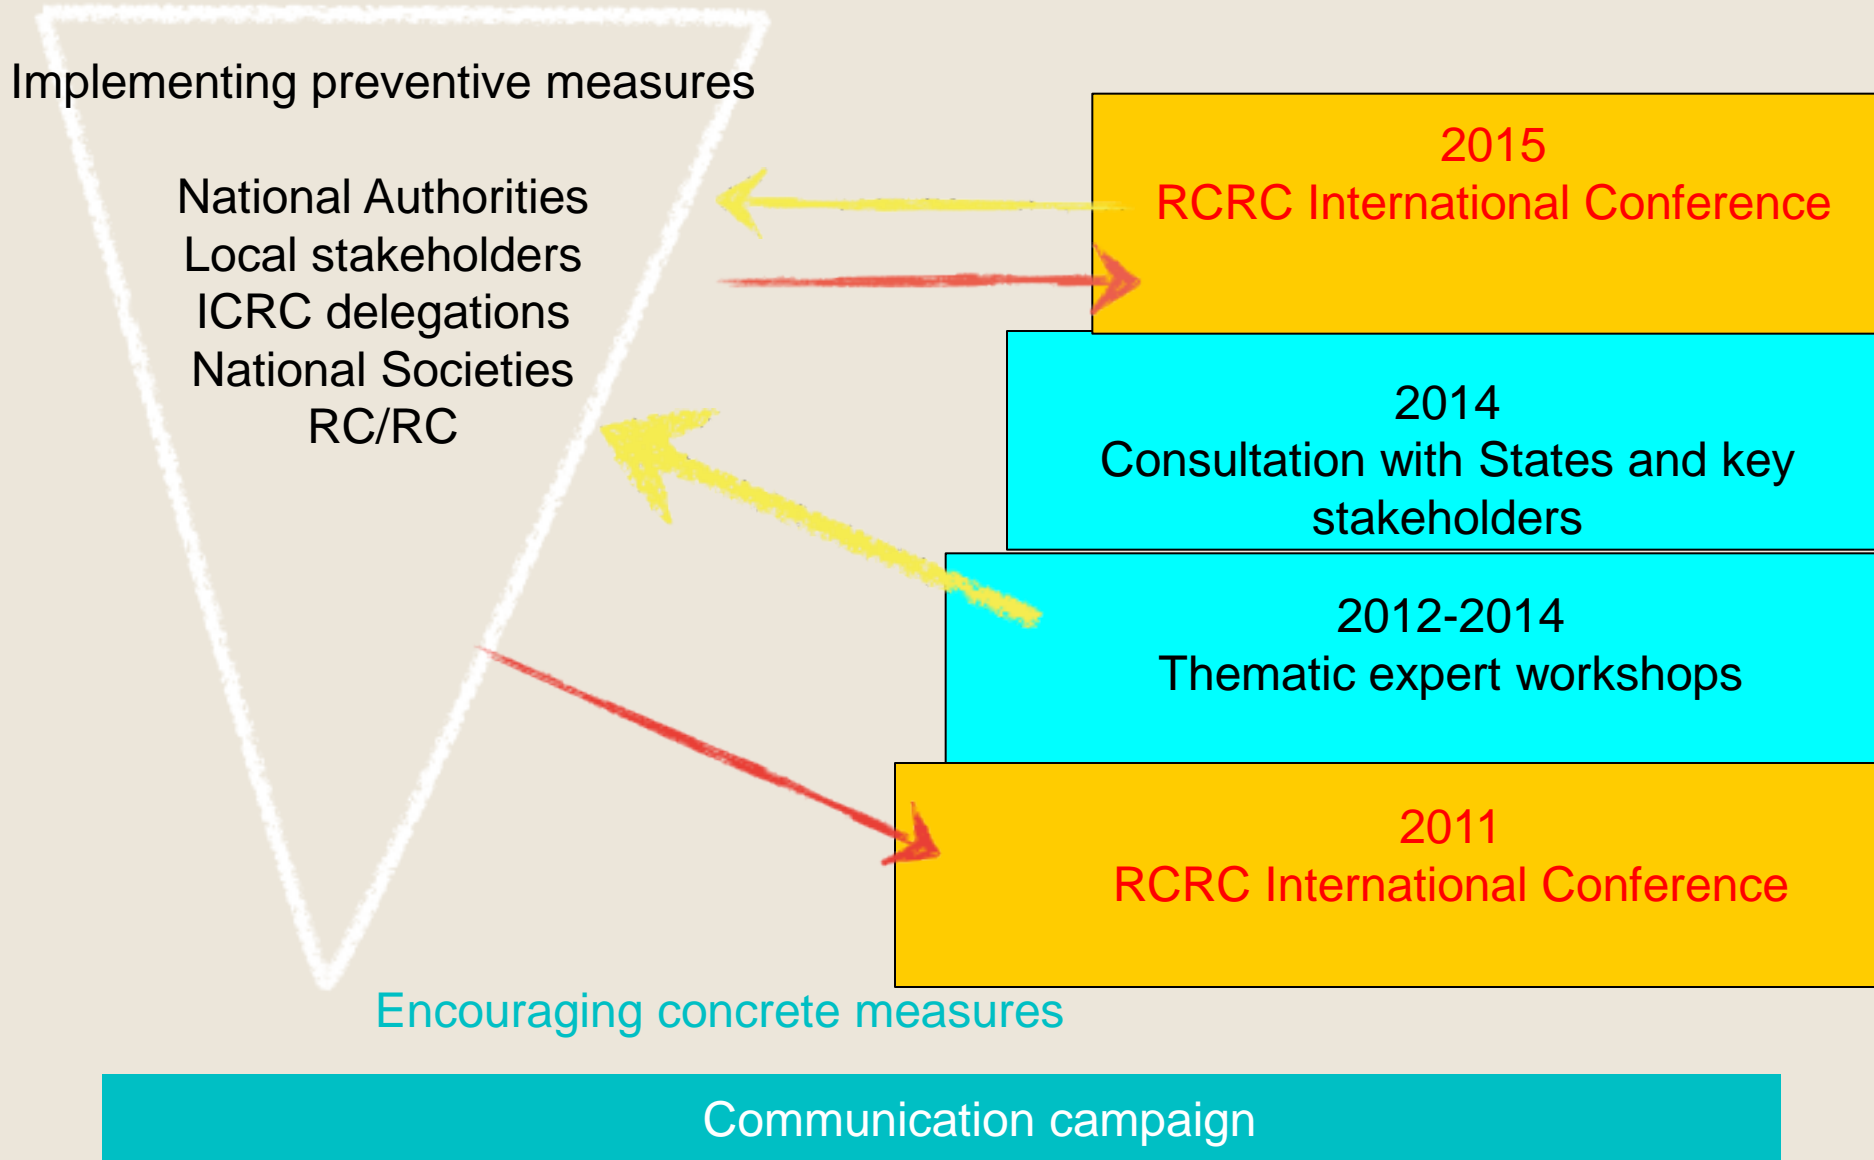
Implementing preventive measures

National Authorities
Local stakeholders
ICRC delegations
National Societies
RC/RC

2015
RCRC International Conference

2014
Consultation with States and key stakeholders

2012-2014
Thematic expert workshops

2011
RCRC International Conference

Encouraging concrete measures

Communication campaign